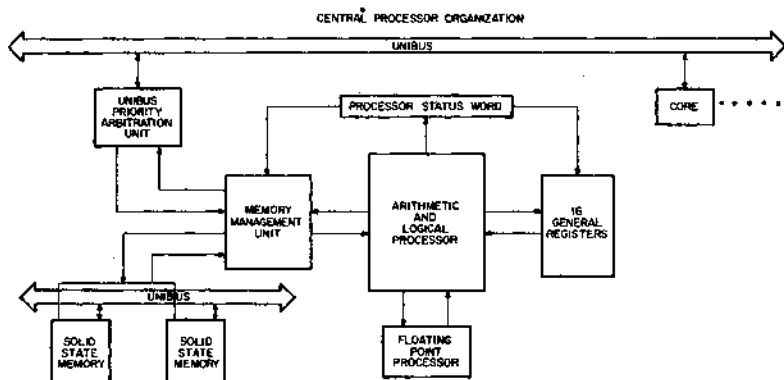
CENTRAL PROCESSOR ORGANIZATION

UNIBUS

UNIBUS PRIORITY ARBITRATION UNIT

PROCESSOR STATUS WORD

CORE

MEMORY MANAGEMENT UNIT

ARITHMETIC AND LOGICAL PROCESSOR

16 GENERAL REGISTERS

UNIBUS

SOLID STATE MEMORY

SOLID STATE MEMORY

FLOATING POINT PROCESSOR